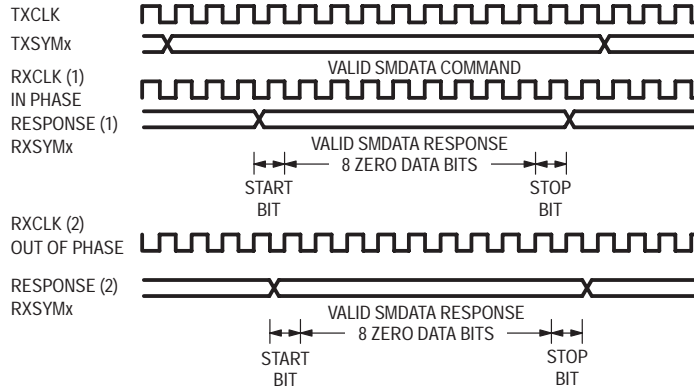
TXCLK
TXSYMx
VALID SMDATA COMMAND
RXCLK (1)
IN PHASE
RESPONSE (1)
RXSYMx
VALID SMDATA RESPONSE
8 ZERO DATA BITS
START
BIT
STOP
BIT
RXCLK (2)
OUT OF PHASE
RESPONSE (2)
RXSYMx
VALID SMDATA RESPONSE
8 ZERO DATA BITS
START
BIT
STOP
BIT